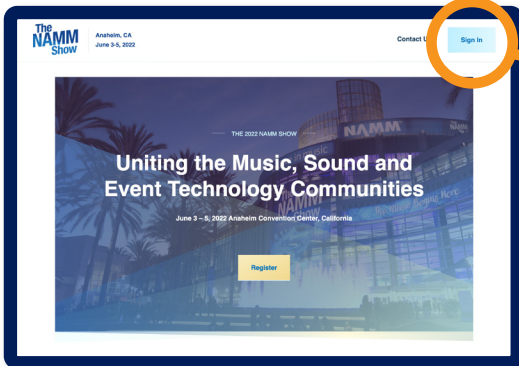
The NAMM Show

Anaheim, CA
June 3-5, 2022

Contact U

Sign In

THE 2022 NAMM SHOW

Uniting the Music, Sound and Event Technology Communities

June 3 – 5, 2022 Anaheim Convention Center, California

Register

NAMM